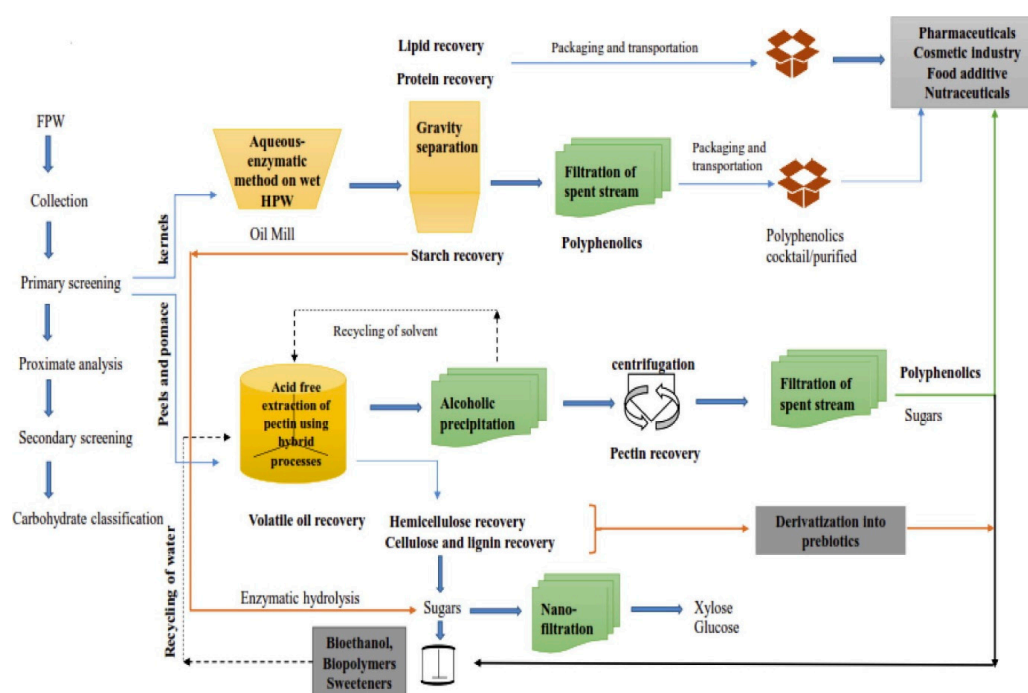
Lipid recovery

Protein recovery

Packaging and transportation

Pharmaceuticals
Cosmetic industry
Food additive
Nutraceuticals

FPW

Collection

Primary screening

Proximate analysis

Secondary screening

Carbohydrate classification

kernels

Aqueous-enzymatic method on wet HPW

Oil Mill

Gravity separation

Filtration of spent stream

Polyphenolics

Packaging and transportation

Polyphenolics cocktail/purified

Starch recovery

Peels and pomace

Recycling of solvent

Acid free extraction of pectin using hybrid processes

Alcoholic precipitation

centrifugation

Pectin recovery

Filtration of spent stream

Polyphenolics

Sugars

Volatile oil recovery

Hemicellulose recovery
Cellulose and lignin recovery

Derivatization into prebiotics

Recycling of water

Enzymatic hydrolysis

Sugars

Nano-filtration

Xylose
Glucose

Bioethanol,
Biopolymers
Sweeteners